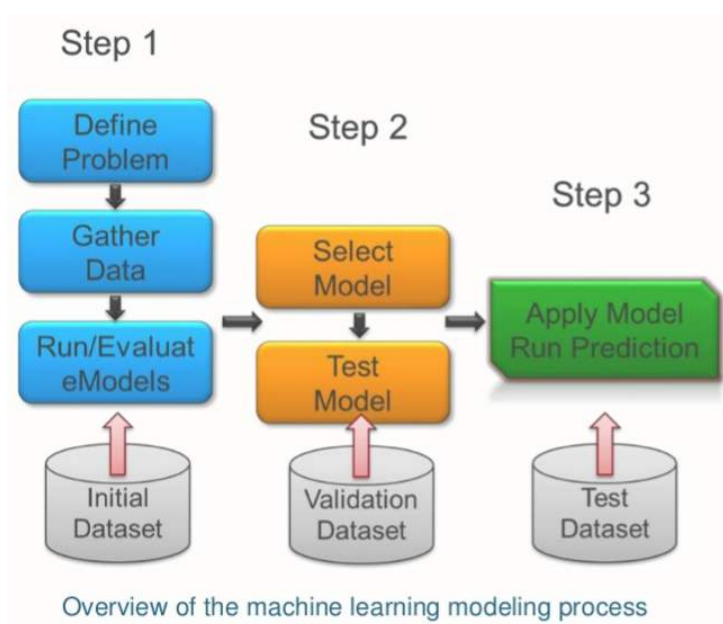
Step 1

Define Problem

Gather Data

Run/Evaluat eModels

Initial Dataset

Step 2

Select Model

Test Model

Validation Dataset

Step 3

Apply Model Run Prediction

Test Dataset

Overview of the machine learning modeling process